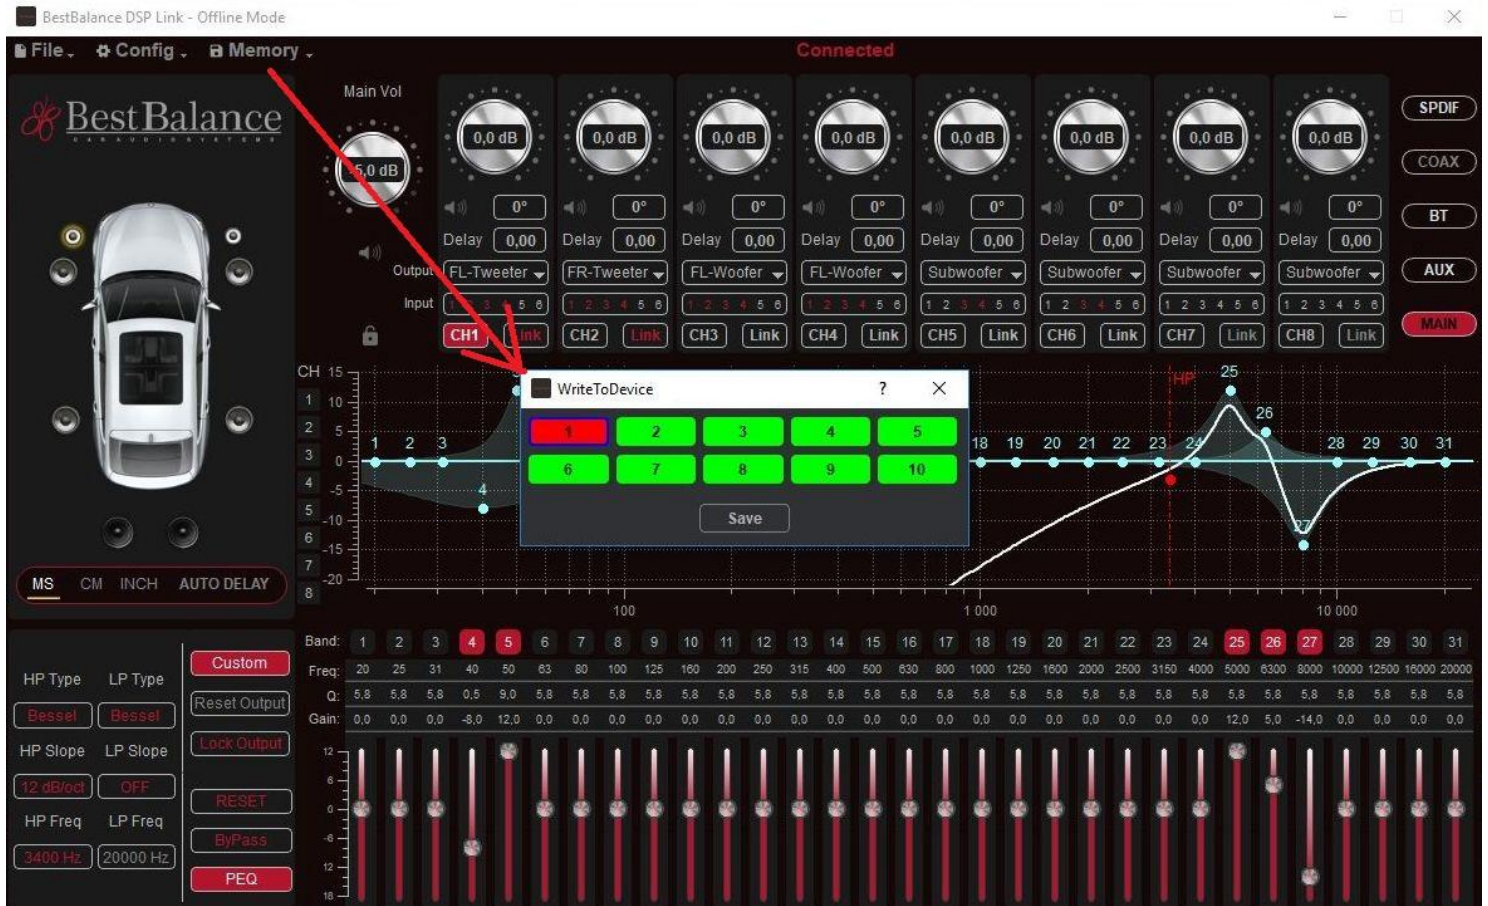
BestBalance DSP Link - Offline Mode

File Config Memory

Connected

BestBalance

Main Vol
-5,0 dB

0,0 dB 0,0 dB 0,0 dB 0,0 dB 0,0 dB 0,0 dB 0,0 dB 0,0 dB

0° 0° 0° 0° 0° 0° 0° 0°

Delay 0,00 Delay 0,00 Delay 0,00 Delay 0,00 Delay 0,00 Delay 0,00 Delay 0,00 Delay 0,00

Output FL-Tweeter FR-Tweeter FL-Woofer FL-Woofer Subwoofer Subwoofer Subwoofer Subwoofer

Input 1 2 3 4 5 6

CH1 Link CH2 Link CH3 Link CH4 Link CH5 Link CH6 Link CH7 Link CH8 Link

SPDIF
COAX
BT
AUX
MAIN

CH 15 10 5 0 -5 -10 -15 -20
1 2 3 4 5 6 7 8

WriteToDevice ? ×

| 1 | 2 | 3 | 4 | 5 |
|---|---|---|---|---|
| 6 | 7 | 8 | 9 | 10 |

Save

1 2 3 4 18 19 20 21 22 23 24 25 26 27 28 29 30 31
HP

100 1 000 10 000

MS CM INCH AUTO DELAY

HP Type LP Type
Bessel Bessel
HP Slope LP Slope
12 dB/oct OFF
HP Freq LP Freq
3400 Hz 20000 Hz

Custom
Reset Output
Lock Output
RESET
ByPass
PEQ

| Band: | 1 | 2 | 3 | 4 | 5 | 6 | 7 | 8 | 9 | 10 | 11 | 12 | 13 | 14 | 15 | 16 | 17 | 18 | 19 | 20 | 21 | 22 | 23 | 24 | 25 | 26 | 27 | 28 | 29 | 30 | 31 |
|---|---|---|---|---|---|---|---|---|---|---|---|---|---|---|---|---|---|---|---|---|---|---|---|---|---|---|---|---|---|---|---|
| Freq: | 20 | 25 | 31 | 40 | 50 | 63 | 80 | 100 | 125 | 160 | 200 | 250 | 315 | 400 | 500 | 630 | 800 | 1000 | 1250 | 1600 | 2000 | 2500 | 3150 | 4000 | 5000 | 6300 | 8000 | 10000 | 12500 | 16000 | 20000 |
| Q: | 5,8 | 5,8 | 5,8 | 0,5 | 9,0 | 5,8 | 5,8 | 5,8 | 5,8 | 5,8 | 5,8 | 5,8 | 5,8 | 5,8 | 5,8 | 5,8 | 5,8 | 5,8 | 5,8 | 5,8 | 5,8 | 5,8 | 5,8 | 5,8 | 5,8 | 5,8 | 5,8 | 5,8 | 5,8 | 5,8 | 5,8 |
| Gain: | 0,0 | 0,0 | 0,0 | -8,0 | 12,0 | 0,0 | 0,0 | 0,0 | 0,0 | 0,0 | 0,0 | 0,0 | 0,0 | 0,0 | 0,0 | 0,0 | 0,0 | 0,0 | 0,0 | 0,0 | 0,0 | 0,0 | 0,0 | 0,0 | 12,0 | 5,0 | -14,0 | 0,0 | 0,0 | 0,0 | 0,0 |

12 6 0 -6 12 18